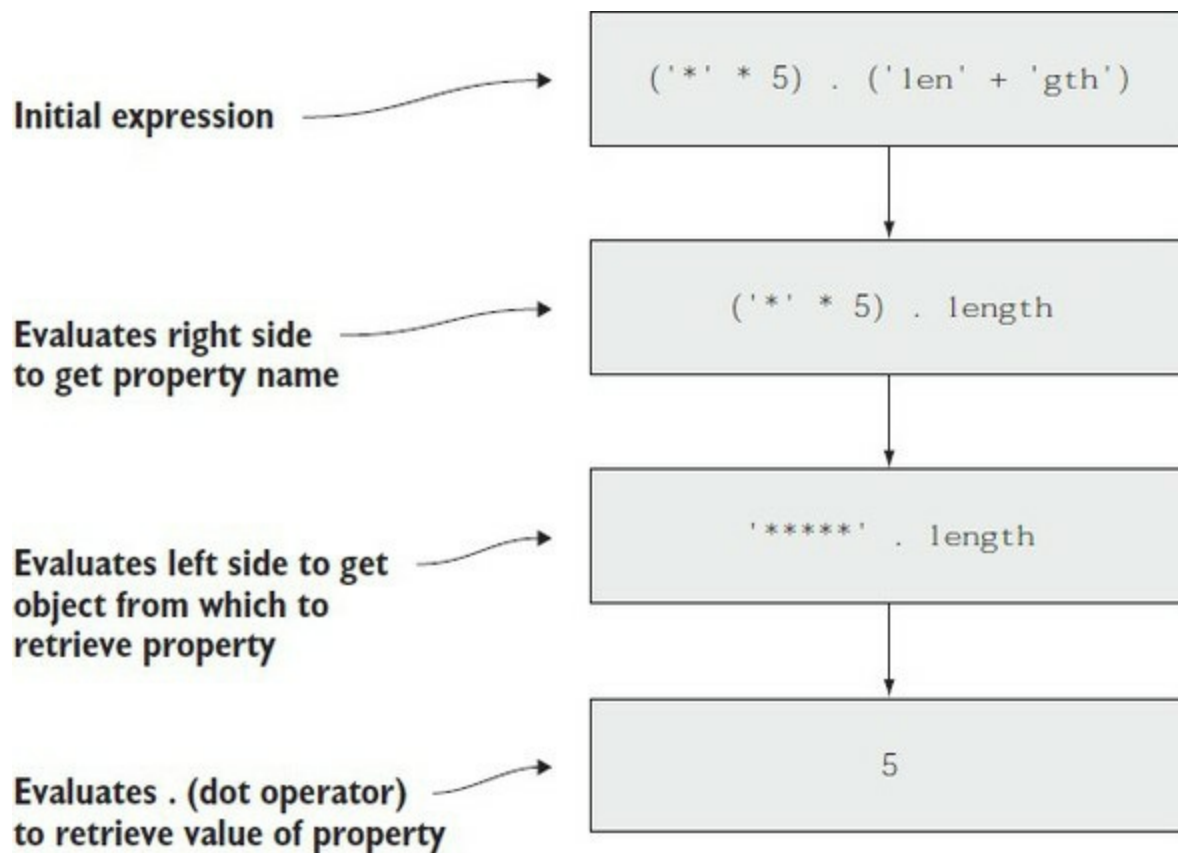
Initial expression

('*' * 5) . ('len' + 'gth')

Evaluates right side to get property name

('*' * 5) . length

Evaluates left side to get object from which to retrieve property

'*****' . length

Evaluates . (dot operator) to retrieve value of property

5